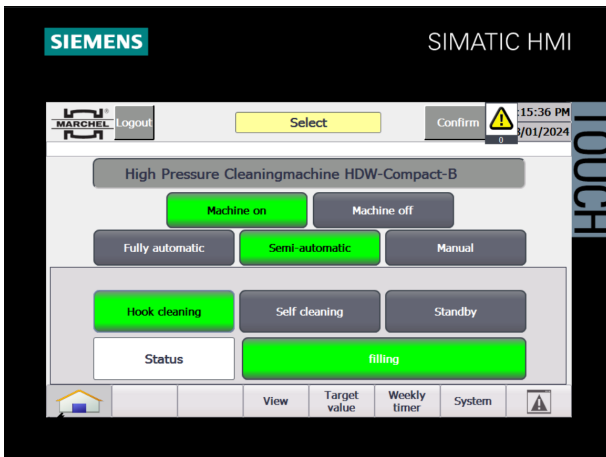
SIEMENS

SIMATIC HMI

MARCHEL Logout

Select

Confirm

0

:15:36 PM
3/01/2024

TOUCH

High Pressure Cleaningmachine HDW-Compact-B

Machine on

Machine off

Fully automatic

Semi-automatic

Manual

Hook cleaning

Self cleaning

Standby

Status

filling

View

Target value

Weekly timer

System